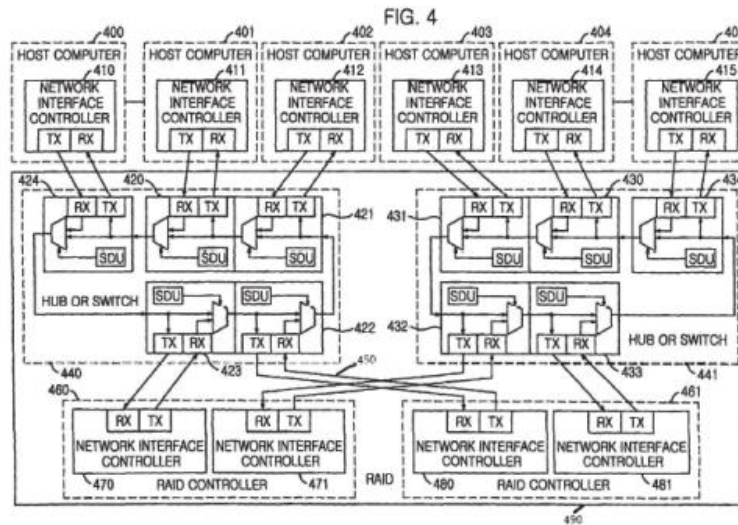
FIG. 4

400 HOST COMPUTER 410 NETWORK INTERFACE CONTROLLER TX RX

401 HOST COMPUTER 411 NETWORK INTERFACE CONTROLLER TX RX

402 HOST COMPUTER 412 NETWORK INTERFACE CONTROLLER TX RX

403 HOST COMPUTER 413 NETWORK INTERFACE CONTROLLER TX RX

404 HOST COMPUTER 414 NETWORK INTERFACE CONTROLLER TX RX

40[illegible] HOST COMPUTER 415 NETWORK INTERFACE CONTROLLER TX RX

424 420 RX TX RX TX RX TX 421 SDU SDU SDU

HUB OR SWITCH

SDU SDU 422 TX RX TX RX 423

440

431 430 43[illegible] RX TX RX TX RX TX SDU SDU SDU

432 SDU SDU TX RX TX RX 433

HUB OR SWITCH 441

450

460 RX TX NETWORK INTERFACE CONTROLLER 470 RX TX NETWORK INTERFACE CONTROLLER 471 RAID CONTROLLER

RAID

461 RX TX NETWORK INTERFACE CONTROLLER 480 RX TX NETWORK INTERFACE CONTROLLER 481 RAID CONTROLLER

490